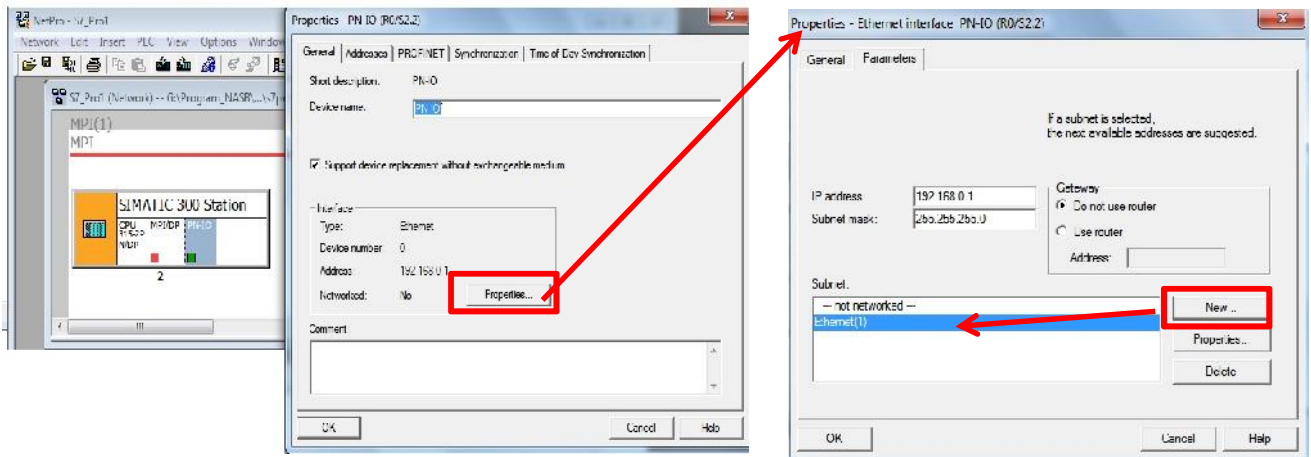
NetPro - S7_Pro1
Network Edit Insert PLC View Options Window

S7_Pro1 (Network) -- G:\Program_NASR\...\s7p

MPI(1)
MPI

SIMATIC 300 Station
CPU 315-2 PN/DP
MPI/DP
PN-IO
2

Properties - PN IO (R0/S2.2)
General | Addresses | PROFINET | Synchronization | Time-of-Day Synchronization

Short description: PN-IO
Device name: PN-IO

☑ Support device replacement without exchangeable medium

Interface
Type: Ethernet
Device number: 0
Address: 192.168.0.1
Networked: No
Properties...

Comment

OK
Cancel
Help

Properties - Ethernet interface PN-IO (R0/S2.2)
General | Parameters

If a subnet is selected, the next available addresses are suggested.

IP address: 192.168.0.1
Subnet mask: 255.255.255.0

Gateway
Do not use router
Use router
Address:

Subnet:
--- not networked ---
Ethernet(1)

New...
Properties...
Delete

OK
Cancel
Help